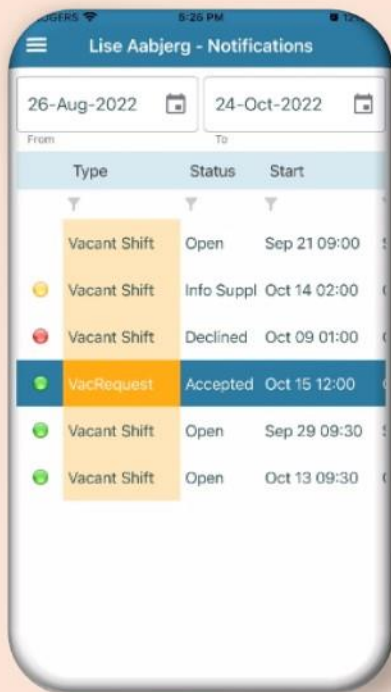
OGERS 5:26 PM

Lise Aabjerg - Notifications

26-Aug-2022
From

24-Oct-2022
To

| Type | Status | Start |
|---|---|---|
| Vacant Shift | Open | Sep 21 09:00 |
| Vacant Shift | Info Suppl | Oct 14 02:00 |
| Vacant Shift | Declined | Oct 09 01:00 |
| VacRequest | Accepted | Oct 15 12:00 |
| Vacant Shift | Open | Sep 29 09:30 |
| Vacant Shift | Open | Oct 13 09:30 |